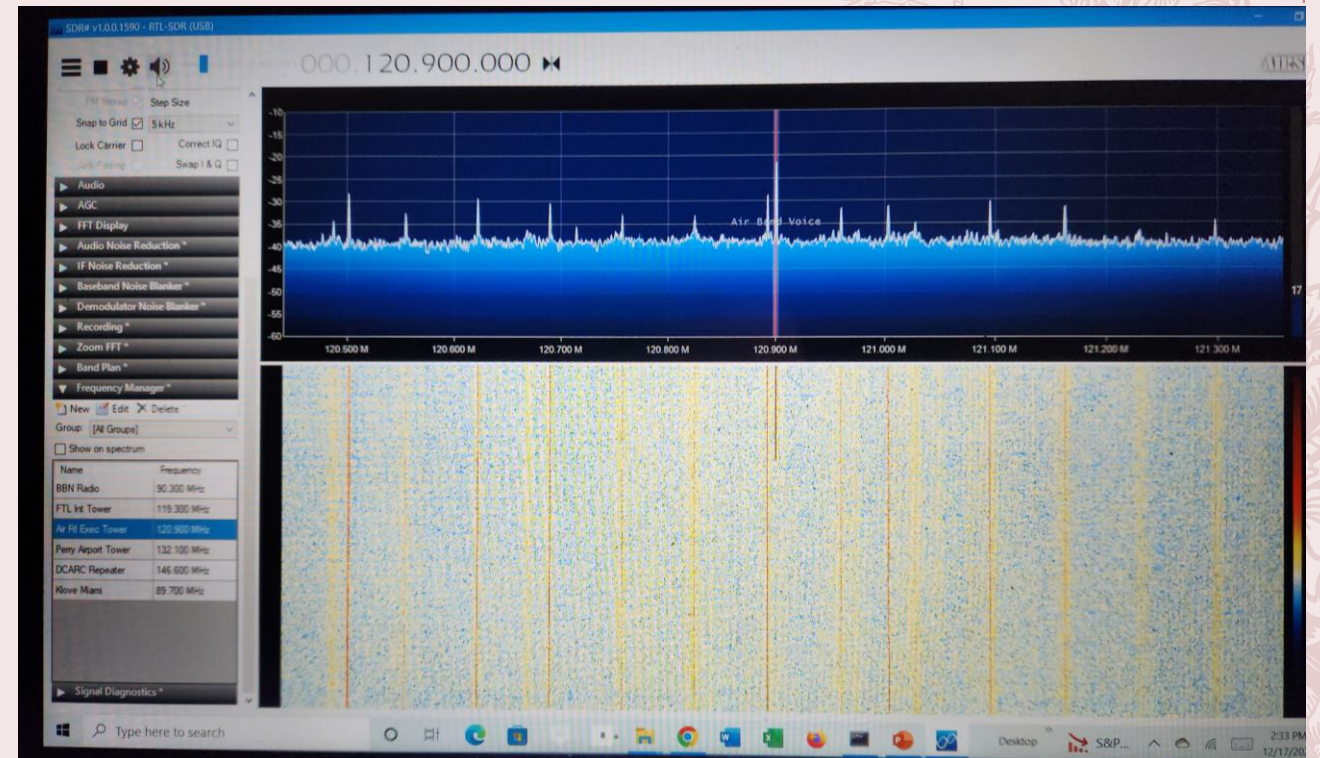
SDR# v1.0.0.1590 - RTL-SDR (USB)

000.120.900.000

AIRS

FM Stereo Step Size

Snap to Grid ☑ 5 kHz

Lock Carrier ☐ Correct IQ ☐

Anti-Fading ☐ Swap I & Q ☐

Audio

AGC

FFT Display

Audio Noise Reduction *

IF Noise Reduction *

Baseband Noise Blanker *

Demodulator Noise Blanker *

Recording *

Zoom FFT *

Band Plan *

Frequency Manager *

New Edit Delete

Group: [All Groups]

Show on spectrum

| Name | Frequency |
|---|---|
| BBN Radio | 90.300 MHz |
| FTL Int Tower | 119.300 MHz |
| Air Pll Exec Tower | 120.900 MHz |
| Perry Airport Tower | 132.100 MHz |
| DCARC Repeater | 146.600 MHz |
| Klove Miami | 89.700 MHz |

Signal Diagnostics *

-10
-15
-20
-25
-30
-35
-40
-45
-50
-55
-60

Air Band Voice

120.500 M 120.600 M 120.700 M 120.800 M 120.900 M 121.000 M 121.100 M 121.200 M 121.300 M

17

Type here to search

Desktop S&P...

2:33 PM
12/17/20